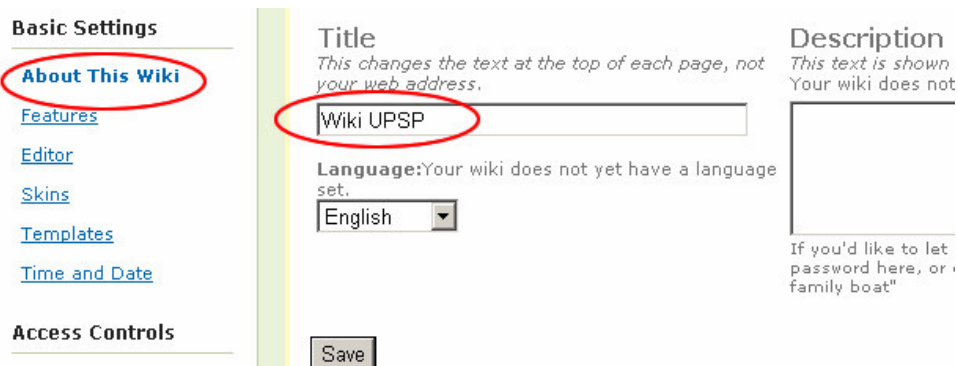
Basic Settings

About This Wiki

Features

Editor

Skins

Templates

Time and Date

Access Controls

Title
This changes the text at the top of each page, not your web address.

Wiki UPSP

Language:Your wiki does not yet have a language set.

English

Save

Description
This text is shown
Your wiki does not

If you'd like to let
password here, or
family boat"